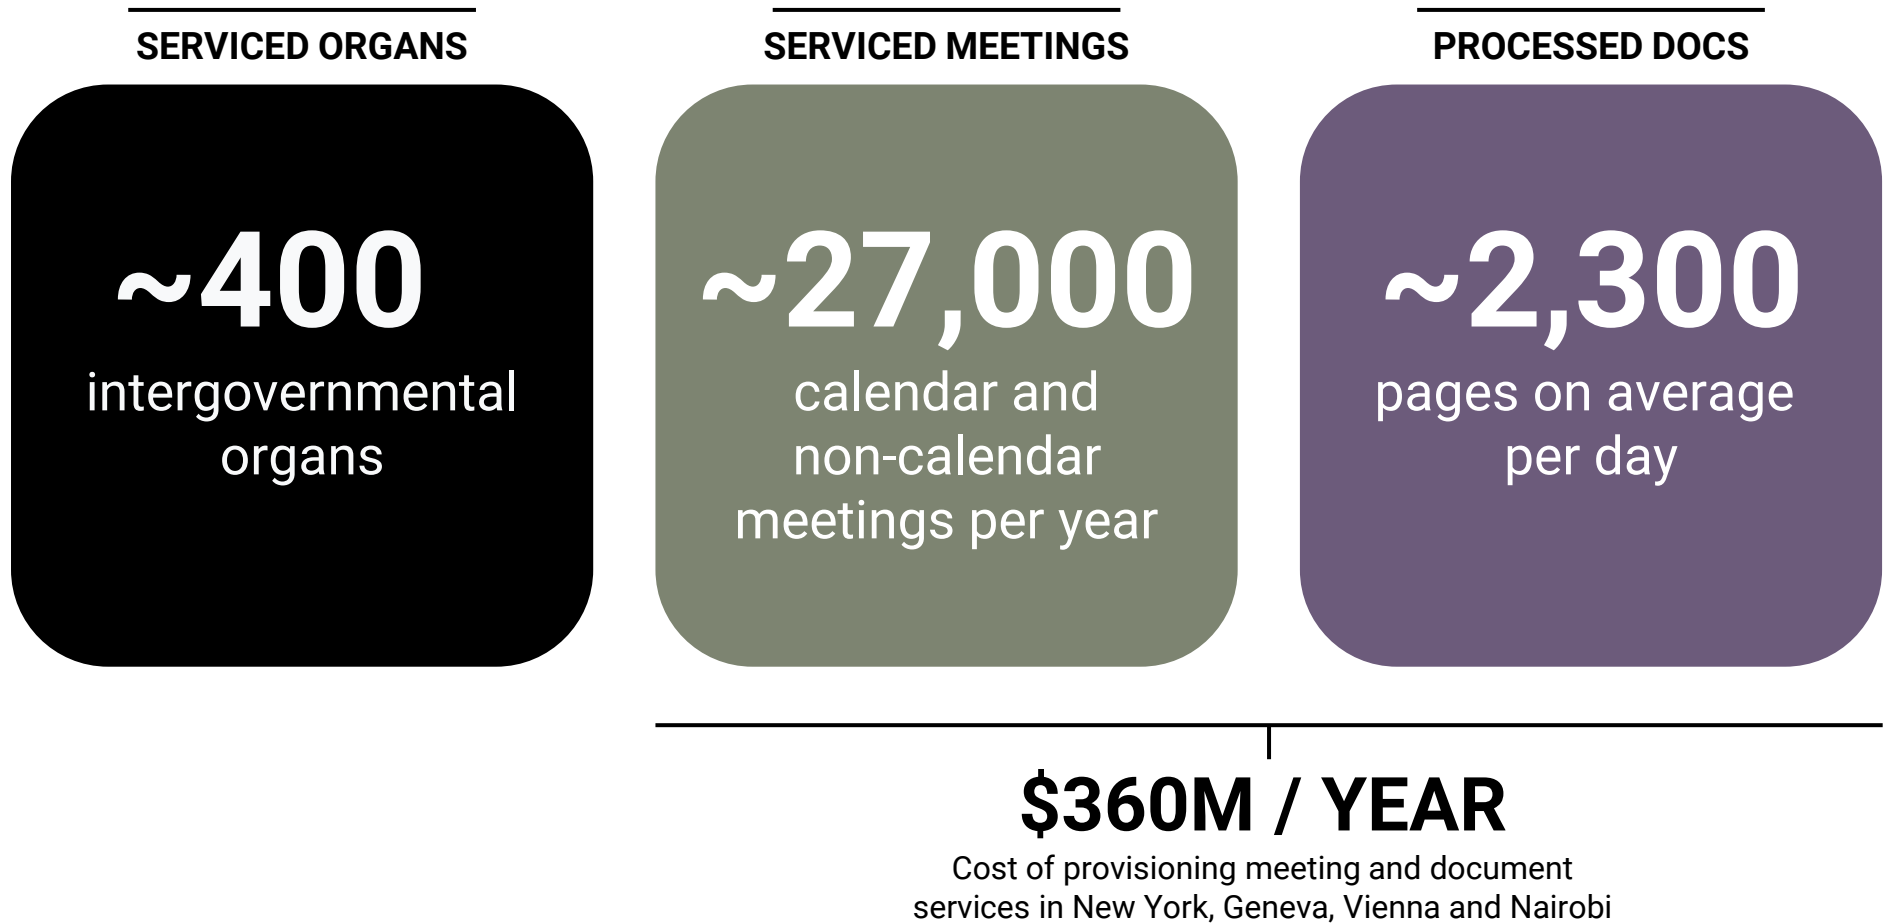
SERVICED ORGANS

~400
intergovernmental organs

SERVICED MEETINGS

~27,000
calendar and non-calendar meetings per year

PROCESSED DOCS

~2,300
pages on average per day

$360M / YEAR
Cost of provisioning meeting and document services in New York, Geneva, Vienna and Nairobi